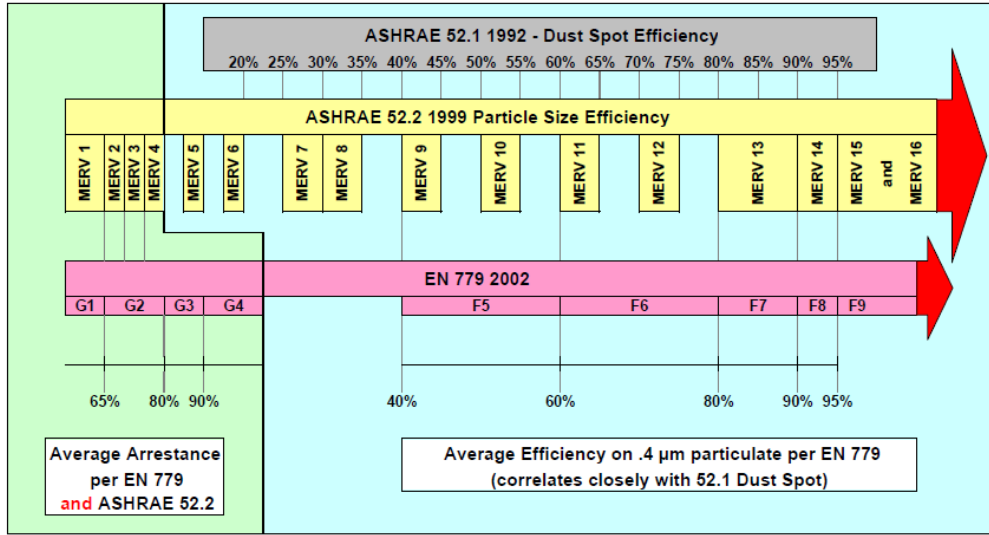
ASHRAE 52.1 1992 - Dust Spot Efficiency

20% 25% 30% 35% 40% 45% 50% 55% 60% 65% 70% 75% 80% 85% 90% 95%

ASHRAE 52.2 1999 Particle Size Efficiency

MERV 1 MERV 2 MERV 3 MERV 4 MERV 5 MERV 6 MERV 7 MERV 8 MERV 9 MERV 10 MERV 11 MERV 12 MERV 13 MERV 14 MERV 15 and MERV 16

EN 779 2002

G1 G2 G3 G4 F5 F6 F7 F8 F9

65% 80% 90% 40% 60% 80% 90% 95%

Average Arrestance per EN 779 and ASHRAE 52.2

Average Efficiency on .4 µm particulate per EN 779 (correlates closely with 52.1 Dust Spot)